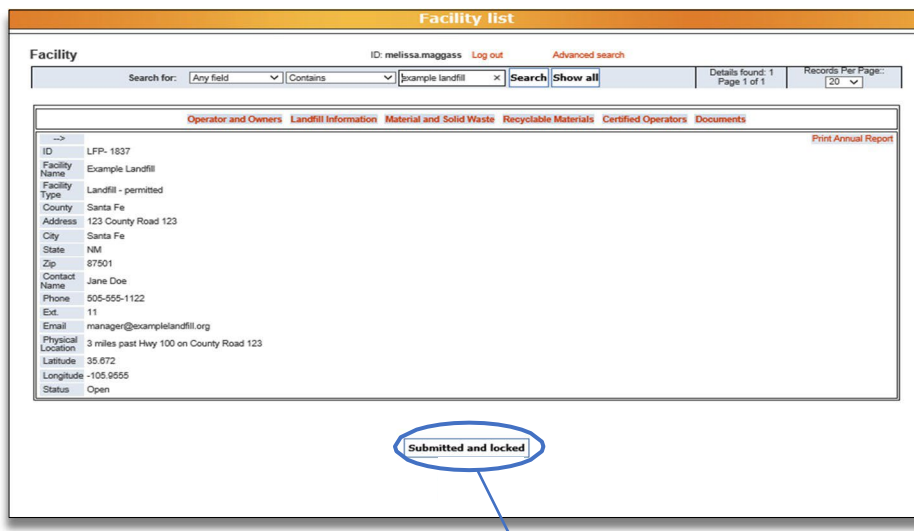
Facility list

Facility

ID: melissa.maggass Log out Advanced search

Search for: Any field Contains example landfill × Search Show all

Details found: 1
Page 1 of 1

Records Per Page::
20

Operator and Owners Landfill Information Material and Solid Waste Recyclable Materials Certified Operators Documents

-->

Print Annual Report

| | |
|---|---|
| ID | LFP- 1837 |
| Facility Name | Example Landfill |
| Facility Type | Landfill - permitted |
| County | Santa Fe |
| Address | 123 County Road 123 |
| City | Santa Fe |
| State | NM |
| Zip | 87501 |
| Contact Name | Jane Doe |
| Phone | 505-555-1122 |
| Ext. | 11 |
| Email | manager@examplelandfill.org |
| Physical Location | 3 miles past Hwy 100 on County Road 123 |
| Latitude | 35.672 |
| Longitude | -105.9555 |
| Status | Open |

Submitted and locked